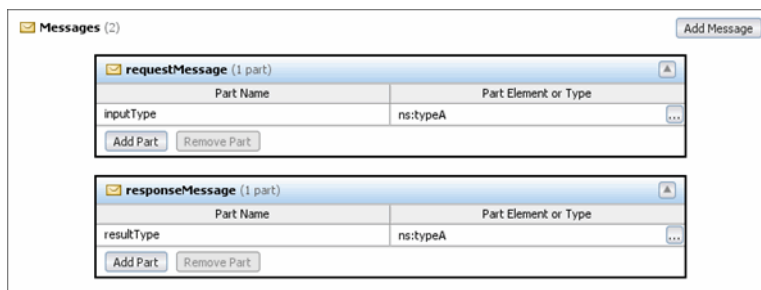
Messages (2)

Add Message

requestMessage (1 part)

| Part Name | Part Element or Type |
|---|---|
| inputType | ns:typeA ... |

Add Part Remove Part

responseMessage (1 part)

| Part Name | Part Element or Type |
|---|---|
| resultType | ns:typeA ... |

Add Part Remove Part